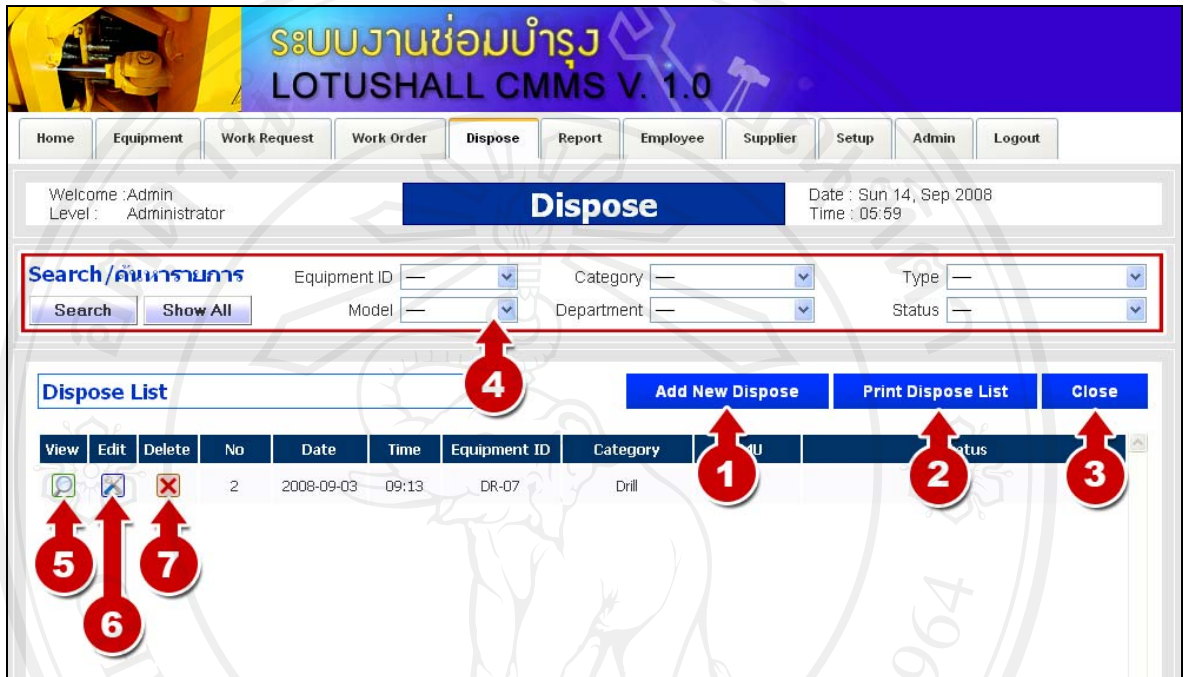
ระบบงานซ่อมบำรุง
LOTUSHALL CMMS V. 1.0

Home | Equipment | Work Request | Work Order | Dispose | Report | Employee | Supplier | Setup | Admin | Logout

Welcome :Admin
Level : Administrator

Dispose

Date : Sun 14, Sep 2008
Time : 05:59

Search/ค้นหารายการ
Search | Show All

Equipment ID —
Model —
Category —
Department —
Type —
Status —

4

Dispose List

Add New Dispose | Print Dispose List | Close

| View | Edit | Delete | No | Date | Time | Equipment ID | Category | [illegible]U | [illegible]tus |
|---|---|---|---|---|---|---|---|---|---|
| | | | 2 | 2008-09-03 | 09:13 | DR-07 | Drill | | |

1
2
3
5
6
7